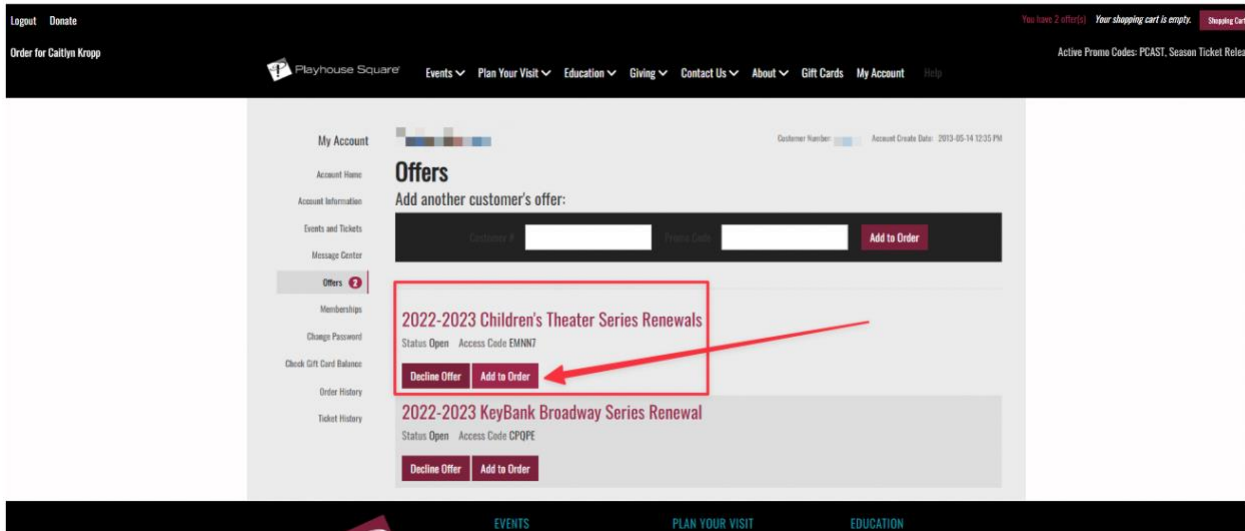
Logout Donate

You have 2 offer(s) Your shopping cart is empty. Shopping Cart

Order for Caitlyn Kropp

Active Promo Codes: PCAST, Season Ticket Relea

Playhouse Square

Events Plan Your Visit Education Giving Contact Us About Gift Cards My Account Help

My Account

Account Home

Account Information

Events and Tickets

Message Center

Offers 2

Memberships

Change Password

Check Gift Card Balance

Order History

Ticket History

Customer Number: Account Create Date: 2013-05-14 12:35 PM

Offers

Add another customer's offer:

Customer # Promo Code Add to Order

2022-2023 Children's Theater Series Renewals

Status Open Access Code EMNN7

Decline Offer Add to Order

2022-2023 KeyBank Broadway Series Renewal

Status Open Access Code CPQPE

Decline Offer Add to Order

EVENTS PLAN YOUR VISIT EDUCATION